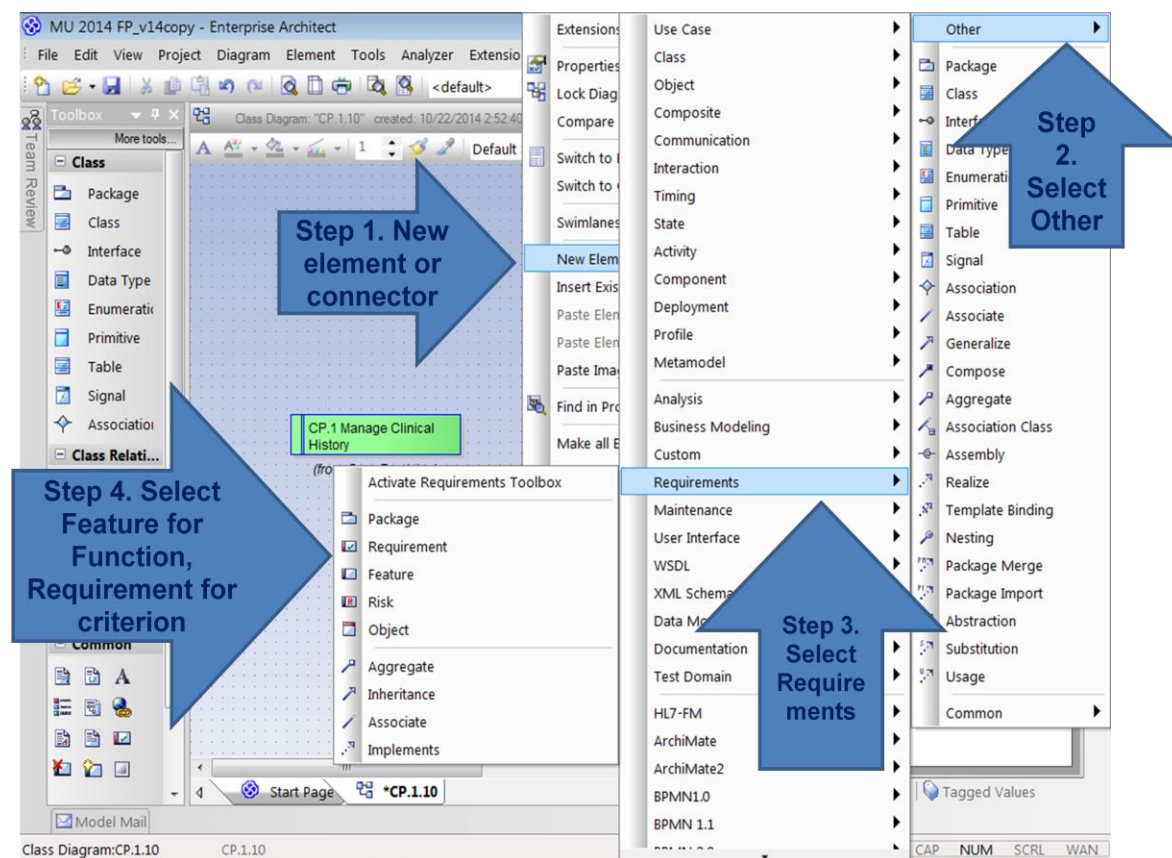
MU 2014 FP_v14copy - Enterprise Architect

File Edit View Project Diagram Element Tools Analyzer Extensio

<default>

Toolbox

More tools...

Team Review

Class

Package
Class
Interface
Data Type
Enumeratic
Primitive
Table
Signal
Associatio

Class Relati...

Common

Model Mail

Class Diagram: "CP.1.10" created: 10/22/2014 2:52:40

Default

Step 1. New element or connector

CP.1 Manage Clinical History

(fro

Step 4. Select Feature for Function, Requirement for criterion

Activate Requirements Toolbox

Package
Requirement
Feature
Risk
Object

Aggregate
Inheritance
Associate
Implements

Start Page

*CP.1.10

Class Diagram:CP.1.10

CP.1.10

Extensions
Properties
Lock Diag
Compare
Switch to
Switch to
Swimlanes
New Elem
Insert Exis
Paste Elen
Paste Elen
Paste Imag
Find in Pro
Make all E

Use Case
Class
Object
Composite
Communication
Interaction
Timing
State
Activity
Component
Deployment
Profile
Metamodel

Analysis
Business Modeling
Custom
Requirements
Maintenance
User Interface
WSDL
XML Schema
Data Mo
Documentation
Test Domain

HL7-FM
ArchiMate
ArchiMate2
BPMN1.0
BPMN 1.1

Step 3. Select Require ments

Other

Package
Class
Interf
Data Type
Enumerati
Primitive
Table
Signal
Association
Associate
Generalize
Compose
Aggregate
Association Class
Assembly
Realize
Template Binding
Nesting
Package Merge
Package Import
Abstraction
Substitution
Usage

Common

Step 2. Select Other

Tagged Values

CAP NUM SCRL WAN